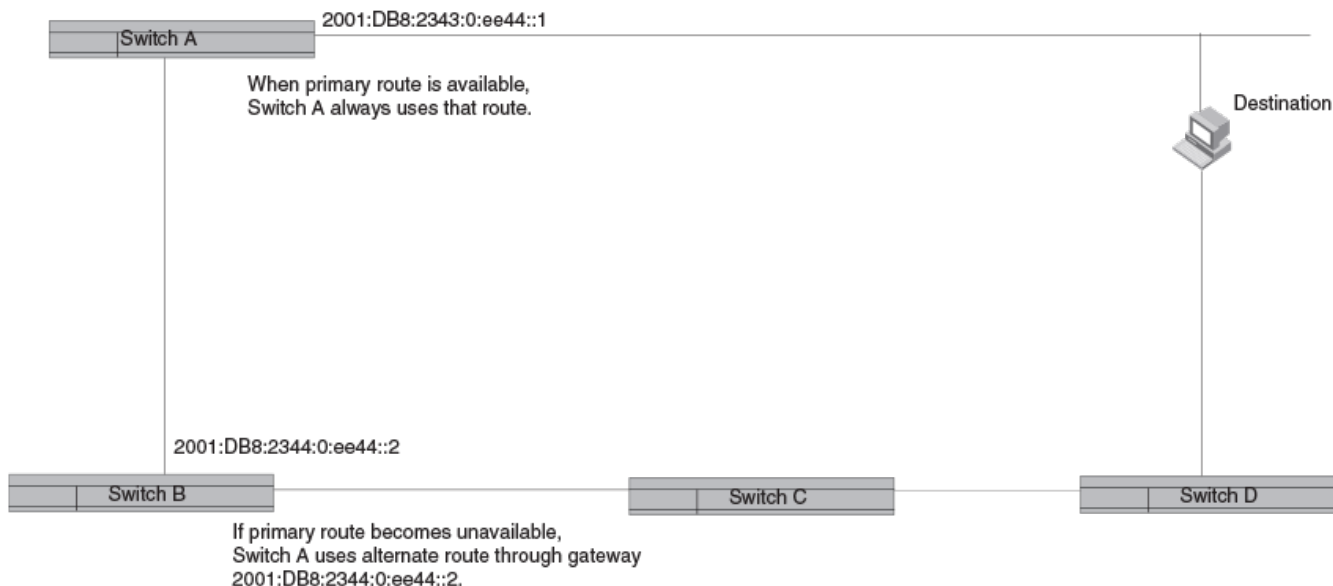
Switch A

2001:DB8:2343:0:ee44::1

When primary route is available, Switch A always uses that route.

Destination

2001:DB8:2344:0:ee44::2

Switch B

Switch C

Switch D

If primary route becomes unavailable, Switch A uses alternate route through gateway 2001:DB8:2344:0:ee44::2.